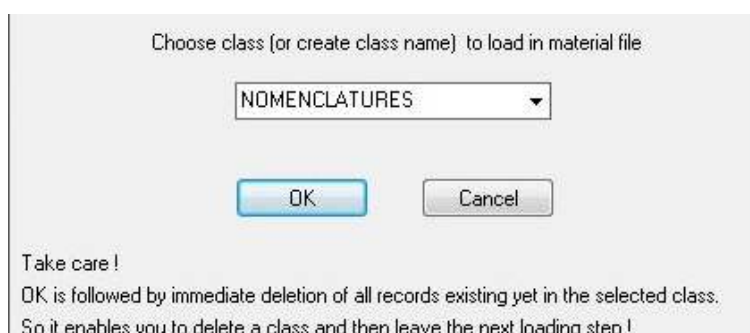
Choose class (or create class name) to load in material file

NOMENCLATURES

OK

Cancel

Take care !

OK is followed by immediate deletion of all records existing yet in the selected class.

So it enables you to delete a class and then leave the next loading step !